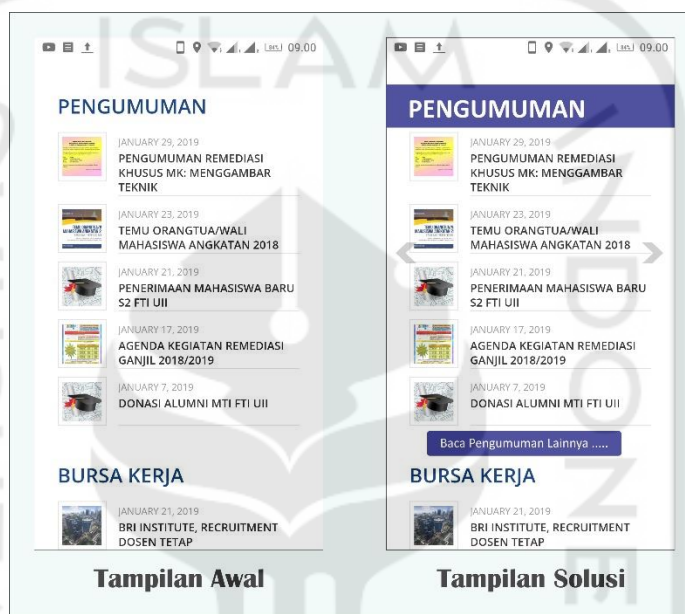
09.00

PENGUMUMAN

JANUARY 29, 2019
PENGUMUMAN REMEDIASI KHUSUS MK: MENGGAMBAR TEKNIK

JANUARY 23, 2019
TEMU ORANGTUA/WALI MAHASISWA ANGKATAN 2018

JANUARY 21, 2019
PENERIMAAN MAHASISWA BARU S2 FTI UII

JANUARY 17, 2019
AGENDA KEGIATAN REMEDIASI GANJIL 2018/2019

JANUARY 7, 2019
DONASI ALUMNI MTI FTI UII

BURSA KERJA

JANUARY 21, 2019
BRI INSTITUTE, RECRUITMENT DOSEN TETAP

Tampilan Awal

09.00

PENGUMUMAN

JANUARY 29, 2019
PENGUMUMAN REMEDIASI KHUSUS MK: MENGGAMBAR TEKNIK

JANUARY 23, 2019
TEMU ORANGTUA/WALI MAHASISWA ANGKATAN 2018

JANUARY 21, 2019
PENERIMAAN MAHASISWA BARU S2 FTI UII

JANUARY 17, 2019
AGENDA KEGIATAN REMEDIASI GANJIL 2018/2019

JANUARY 7, 2019
DONASI ALUMNI MTI FTI UII

Baca Pengumuman Lainnya .....

BURSA KERJA

JANUARY 21, 2019
BRI INSTITUTE, RECRUITMENT DOSEN TETAP

Tampilan Solusi